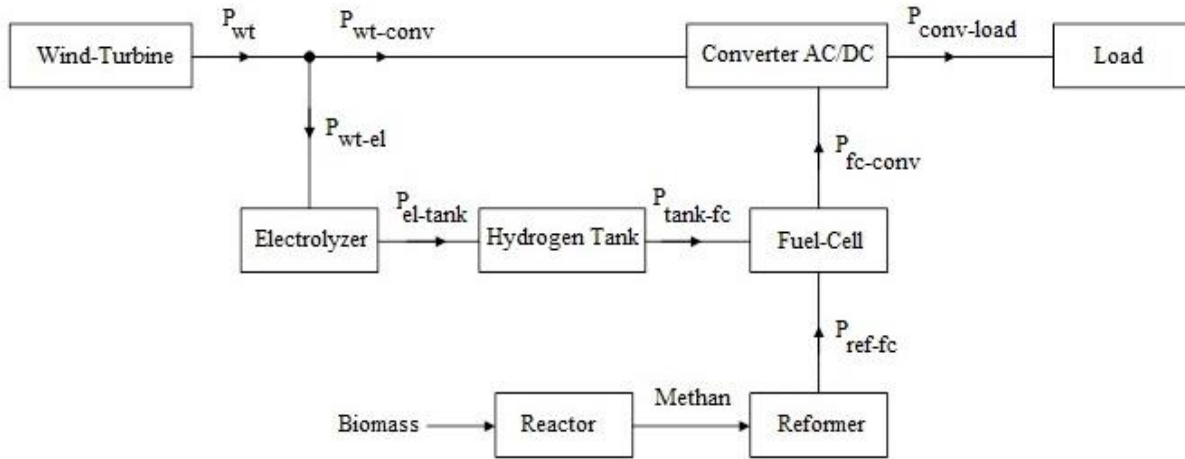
Wind-Turbine $P_{wt}$ $P_{wt\text{-}conv}$ Converter AC/DC $P_{conv\text{-}load}$ Load

$P_{wt\text{-}el}$

$P_{fc\text{-}conv}$

Electrolyzer $P_{el\text{-}tank}$ Hydrogen Tank $P_{tank\text{-}fc}$ Fuel-Cell

$P_{ref\text{-}fc}$

Biomass Reactor Methan Reformer